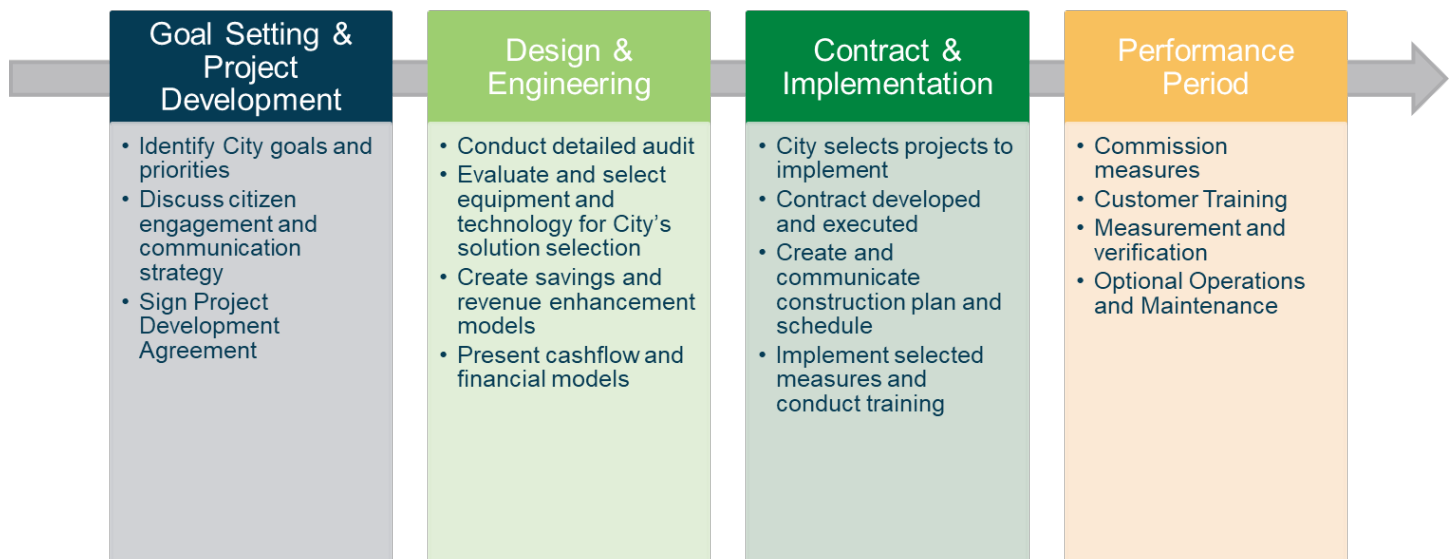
Goal Setting & Project Development

• Identify City goals and priorities
• Discuss citizen engagement and communication strategy
• Sign Project Development Agreement

Design & Engineering

• Conduct detailed audit
• Evaluate and select equipment and technology for City's solution selection
• Create savings and revenue enhancement models
• Present cashflow and financial models

Contract & Implementation

• City selects projects to implement
• Contract developed and executed
• Create and communicate construction plan and schedule
• Implement selected measures and conduct training

Performance Period

• Commission measures
• Customer Training
• Measurement and verification
• Optional Operations and Maintenance